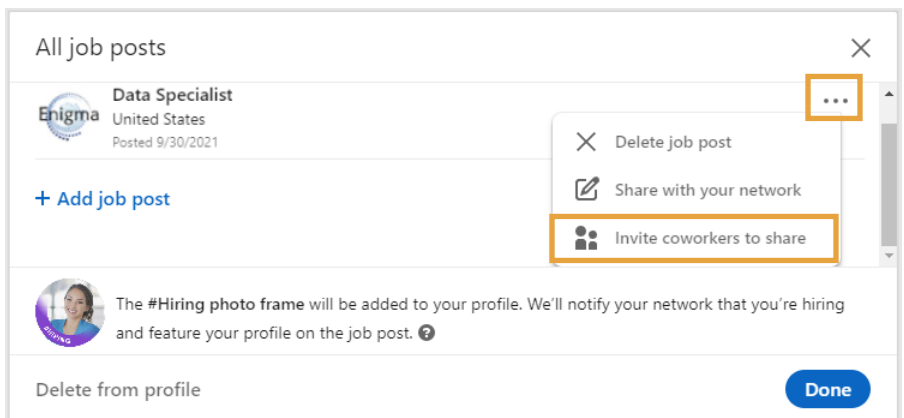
All job posts

Enigma

Data Specialist
United States
Posted 9/30/2021

Delete job post
Share with your network
Invite coworkers to share

+ Add job post

#HIRING

The #Hiring photo frame will be added to your profile. We'll notify your network that you're hiring and feature your profile on the job post.

Delete from profile

Done